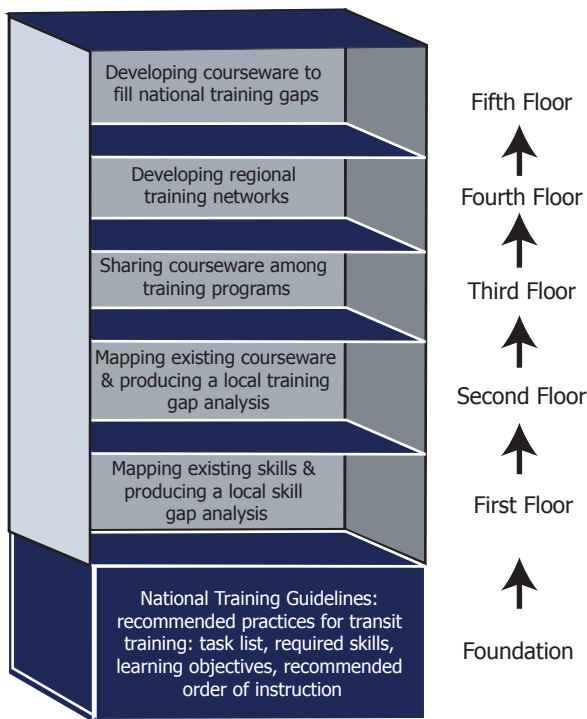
Developing courseware to fill national training gaps

Developing regional training networks

Sharing courseware among training programs

Mapping existing courseware & producing a local training gap analysis

Mapping existing skills & producing a local skill gap analysis

National Training Guidelines: recommended practices for transit training: task list, required skills, learning objectives, recommended order of instruction

Fifth Floor

Fourth Floor

Third Floor

Second Floor

First Floor

Foundation